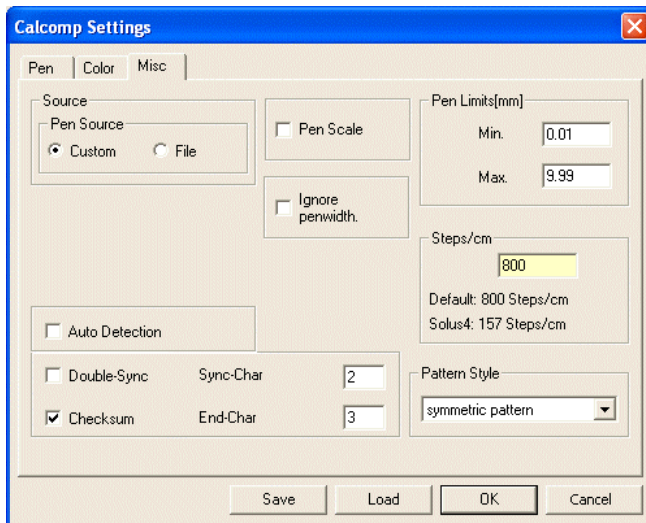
Calcomp Settings

Pen | Color | Misc

Source

Pen Source

Custom

File

Pen Scale

Ignore penwidth.

Pen Limits[mm]

Min. 0.01

Max. 9.99

Steps/cm

800

Default: 800 Steps/cm

Solus4: 157 Steps/cm

Auto Detection

Double-Sync

Sync-Char 2

Checksum

End-Char 3

Pattern Style

symmetric pattern

Save

Load

OK

Cancel